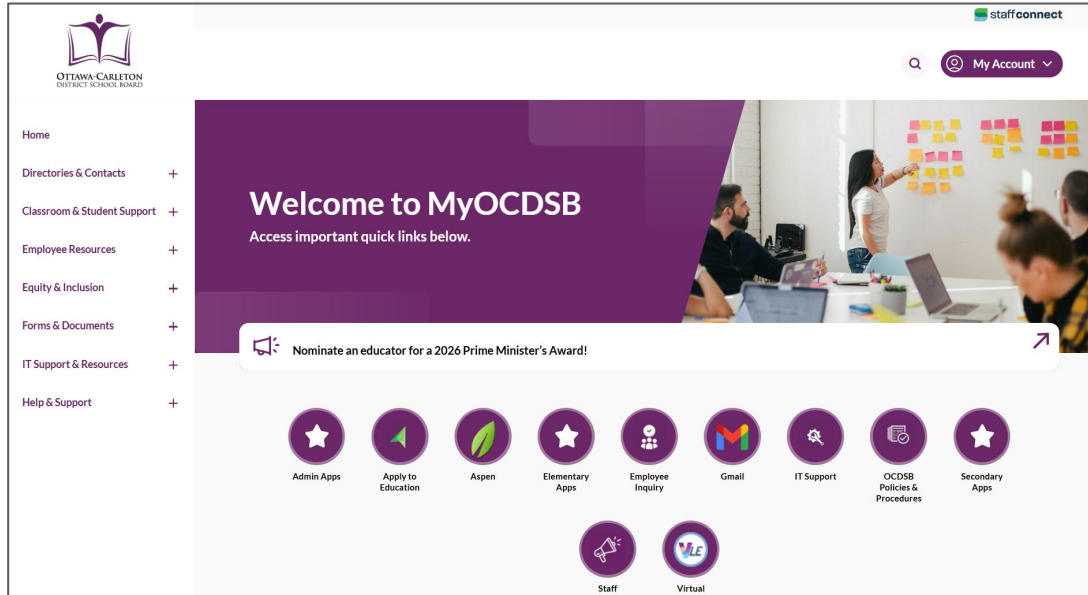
OTTAWA-CARLETON
DISTRICT SCHOOL BOARD

staffconnect

My Account

Home

Directories & Contacts +

Classroom & Student Support +

Employee Resources +

Equity & Inclusion +

Forms & Documents +

IT Support & Resources +

Help & Support +

Welcome to MyOCDSB

Access important quick links below.

Nominate an educator for a 2026 Prime Minister's Award!

Admin Apps

Apply to Education

Aspen

Elementary Apps

Employee Inquiry

Gmail

IT Support

OCDSB Policies & Procedures

Secondary Apps

Staff

VLE

Virtual